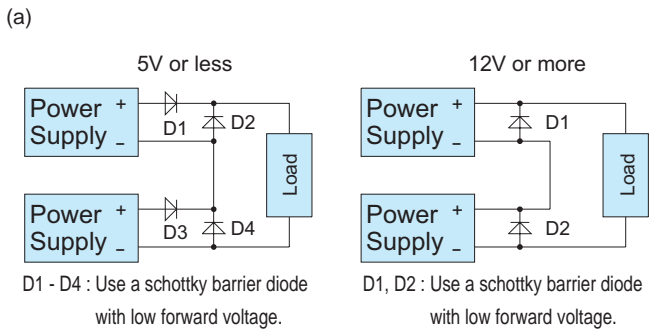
(a)

5V or less

Power Supply + –

D1

D2

Load

Power Supply + –

D3

D4

D1 - D4 : Use a schottky barrier diode with low forward voltage.

12V or more

Power Supply + –

D1

Load

Power Supply + –

D2

D1, D2 : Use a schottky barrier diode with low forward voltage.